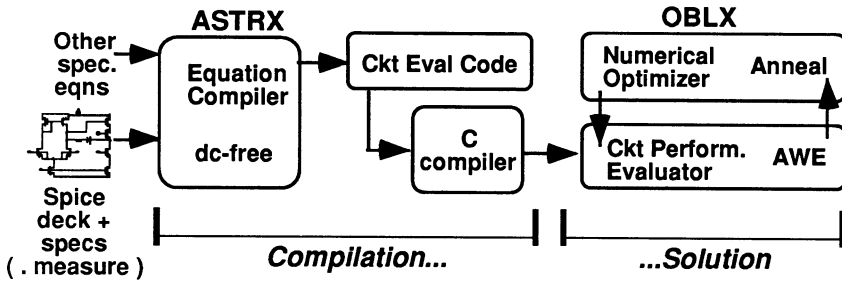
ASTRX

OBLX

Other spec. eqns

Equation Compiler

dc-free

Ckt Eval Code

C compiler

Numerical Optimizer

Anneal

Ckt Perform. Evaluator

AWE

Spice deck + specs (. measure )

Compilation...

...Solution